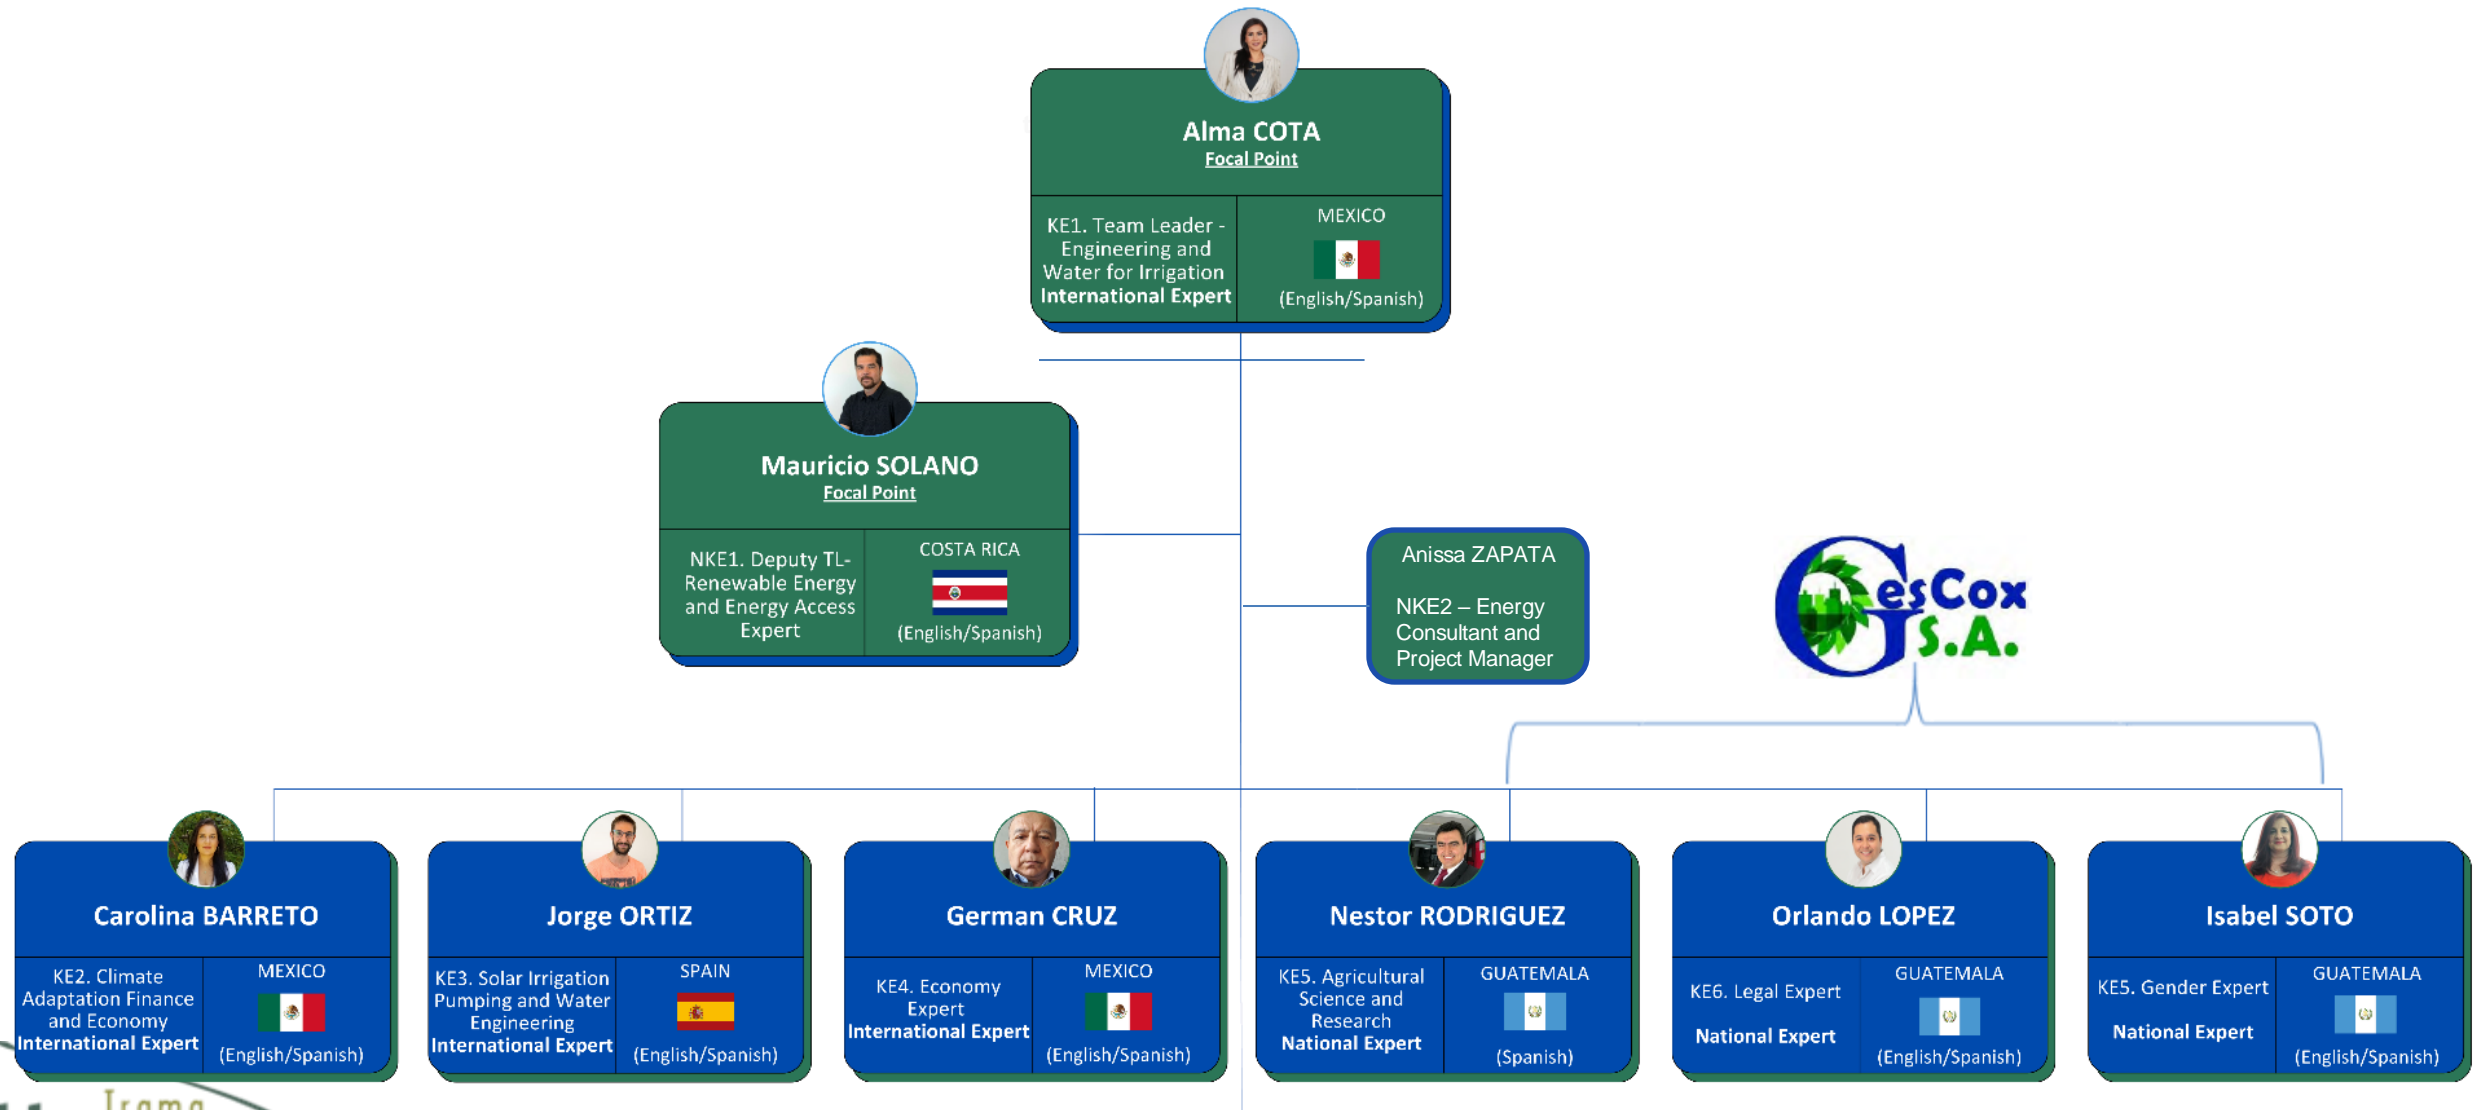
Alma COTA
Focal Point

KE1. Team Leader - Engineering and Water for Irrigation
International Expert

MEXICO
(English/Spanish)

Mauricio SOLANO
Focal Point

NKE1. Deputy TL- Renewable Energy and Energy Access Expert

COSTA RICA
(English/Spanish)

Anissa ZAPATA

NKE2 – Energy Consultant and Project Manager

GesCox S.A.

Carolina BARRETO

KE2. Climate Adaptation Finance and Economy
International Expert

MEXICO
(English/Spanish)

Jorge ORTIZ

KE3. Solar Irrigation Pumping and Water Engineering
International Expert

SPAIN
(English/Spanish)

German CRUZ

KE4. Economy Expert
International Expert

MEXICO
(English/Spanish)

Nestor RODRIGUEZ

KE5. Agricultural Science and Research
National Expert

GUATEMALA
(Spanish)

Orlando LOPEZ

KE6. Legal Expert
National Expert

GUATEMALA
(English/Spanish)

Isabel SOTO

KE5. Gender Expert
National Expert

GUATEMALA
(English/Spanish)

Irama